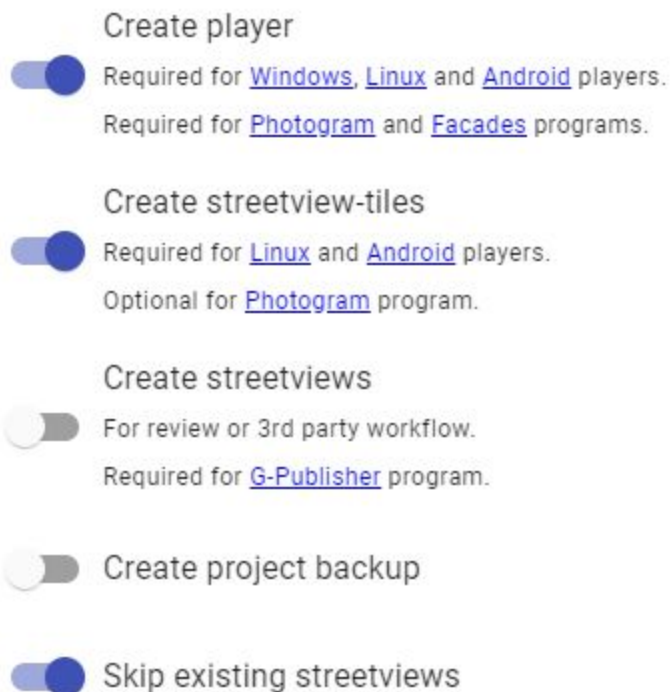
Create player

Required for Windows, Linux and Android players.

Required for Photogram and Facades programs.

Create streetview-tiles

Required for Linux and Android players.

Optional for Photogram program.

Create streetviews

For review or 3rd party workflow.

Required for G-Publisher program.

Create project backup

Skip existing streetviews